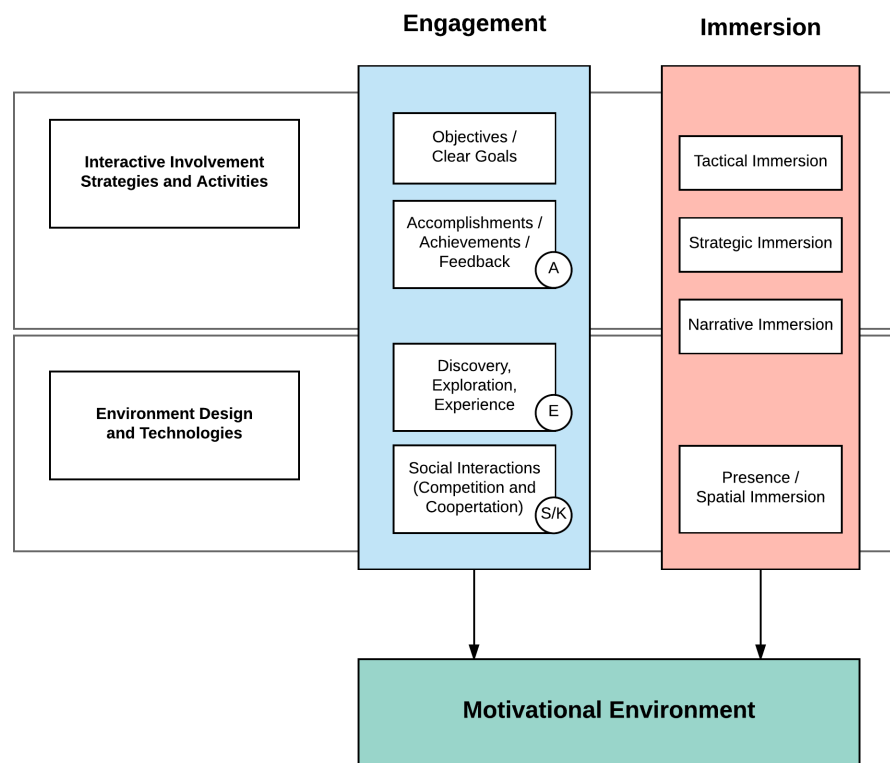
Engagement

Immersion

Interactive Involvement Strategies and Activities

Objectives / Clear Goals

Accomplishments / Achievements / Feedback

A

Tactical Immersion

Strategic Immersion

Narrative Immersion

Environment Design and Technologies

Discovery, Exploration, Experience

E

Social Interactions (Competition and Coopertation)

S/K

Presence / Spatial Immersion

Motivational Environment